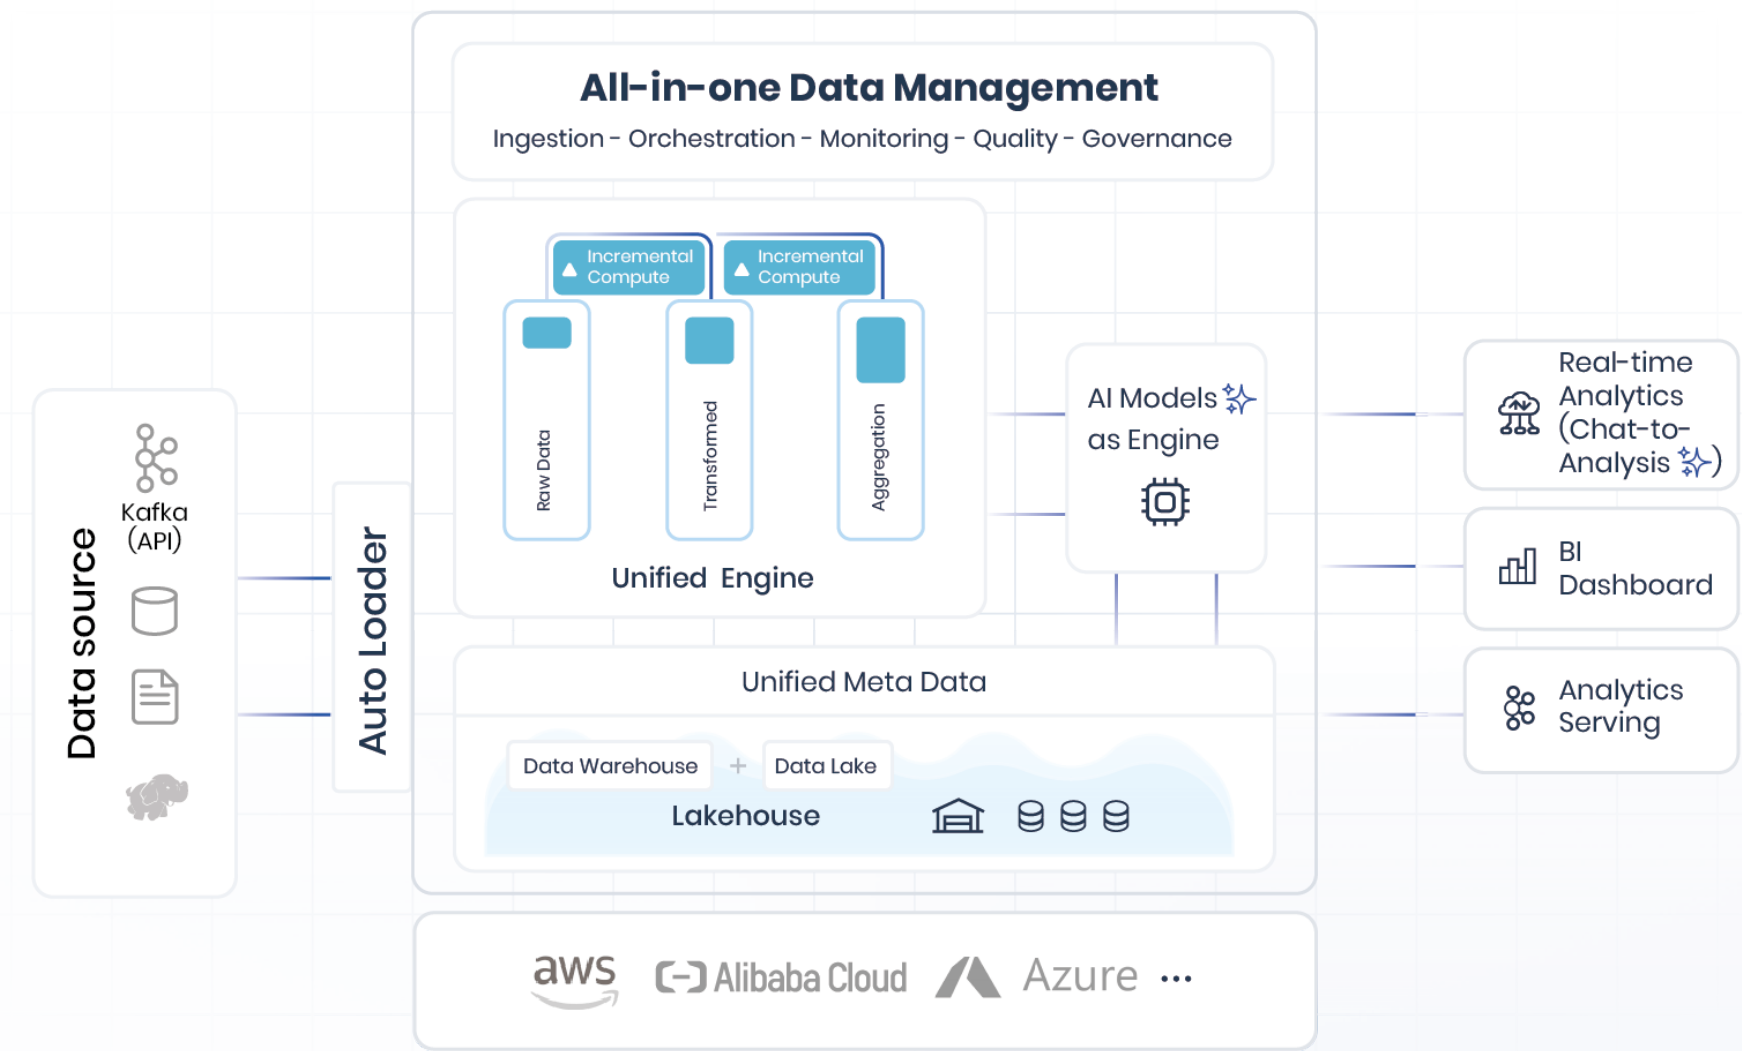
Data source

Kafka (API)

Auto Loader

All-in-one Data Management

Ingestion - Orchestration - Monitoring - Quality - Governance

Incremental Compute

Incremental Compute

Raw Data

Transformed

Aggregation

Unified Engine

AI Models as Engine

Real-time Analytics (Chat-to-Analysis)

BI Dashboard

Analytics Serving

Unified Meta Data

Data Warehouse + Data Lake

Lakehouse

aws Alibaba Cloud Azure ...